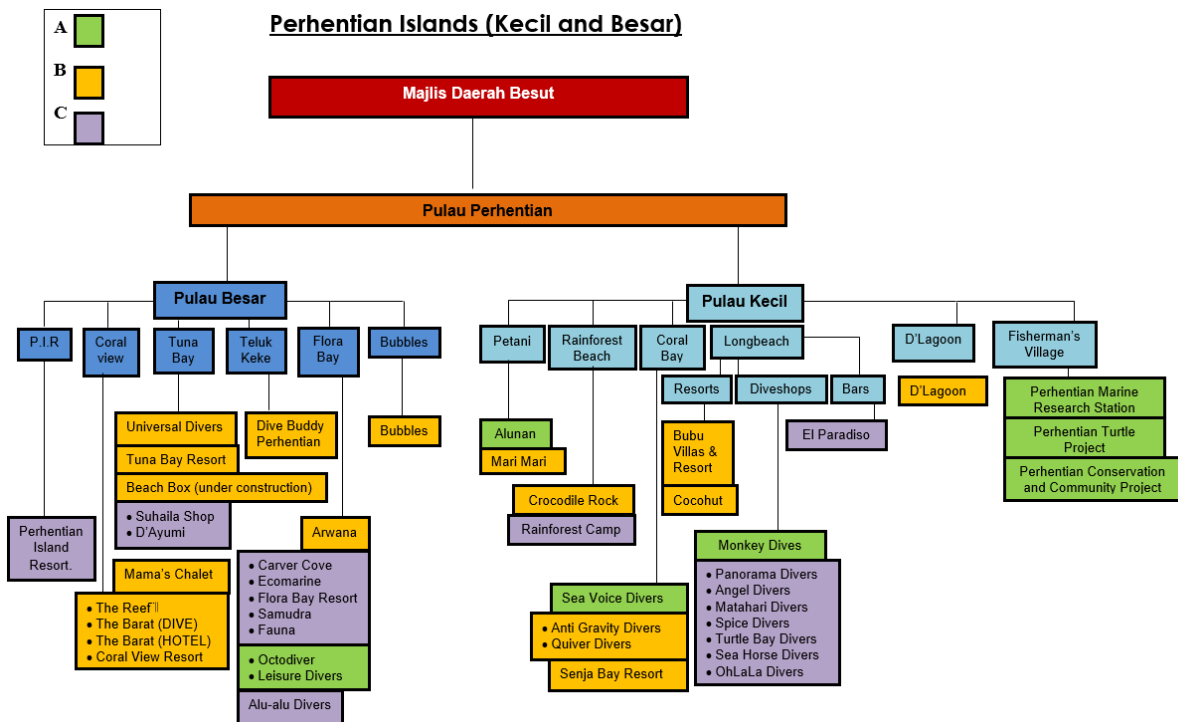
A
B
C

Perhentian Islands (Kecil and Besar)

Majlis Daerah Besut

Pulau Perhentian

Pulau Besar

P.I.R
Coral view
Tuna Bay
Teluk Keke
Flora Bay
Bubbles

Universal Divers
Tuna Bay Resort
Beach Box (under construction)
• Suhaila Shop
• D'Ayumi
Dive Buddy Perhentian
Bubbles
Arwana
• Carver Cove
• Ecomarine
• Flora Bay Resort
• Samudra
• Fauna
• Octodiver
• Leisure Divers
Alu-alu Divers
Mama's Chalet
• The Reef'll
• The Barat (DIVE)
• The Barat (HOTEL)
• Coral View Resort
Perhentian Island Resort.

Pulau Kecil

Petani
Rainforest Beach
Coral Bay
Longbeach
D'Lagoon
Fisherman's Village

Alunan
Mari Mari
Crocodile Rock
Rainforest Camp

Resorts
Diveshops
Bars
Bubu Villas & Resort
Cocohut
El Paradiso
D'Lagoon

Perhentian Marine Research Station
Perhentian Turtle Project
Perhentian Conservation and Community Project

Monkey Dives
• Panorama Divers
• Angel Divers
• Matahari Divers
• Spice Divers
• Turtle Bay Divers
• Sea Horse Divers
• OhLaLa Divers

Sea Voice Divers
• Anti Gravity Divers
• Quiver Divers
Senja Bay Resort